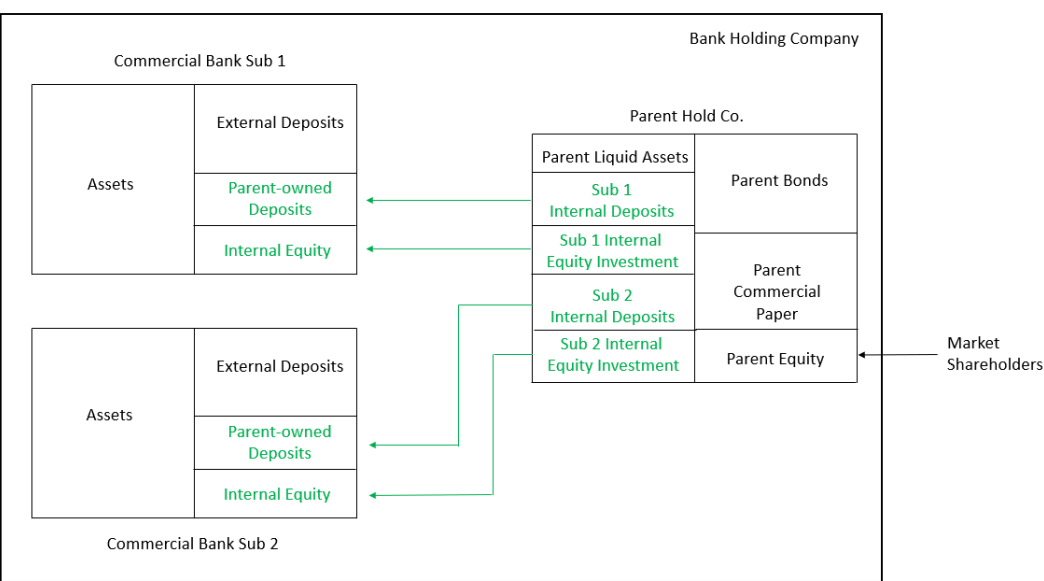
Bank Holding Company

Commercial Bank Sub 1

| Assets | External Deposits |
|---|---|
| | Parent-owned Deposits |
| | Internal Equity |

Parent Hold Co.

| Parent Liquid Assets | Parent Bonds |
|---|---|
| Sub 1 Internal Deposits | |
| Sub 1 Internal Equity Investment | Parent Commercial Paper |
| Sub 2 Internal Deposits | |
| Sub 2 Internal Equity Investment | Parent Equity |

Market Shareholders

| Assets | External Deposits |
|---|---|
| | Parent-owned Deposits |
| | Internal Equity |

Commercial Bank Sub 2